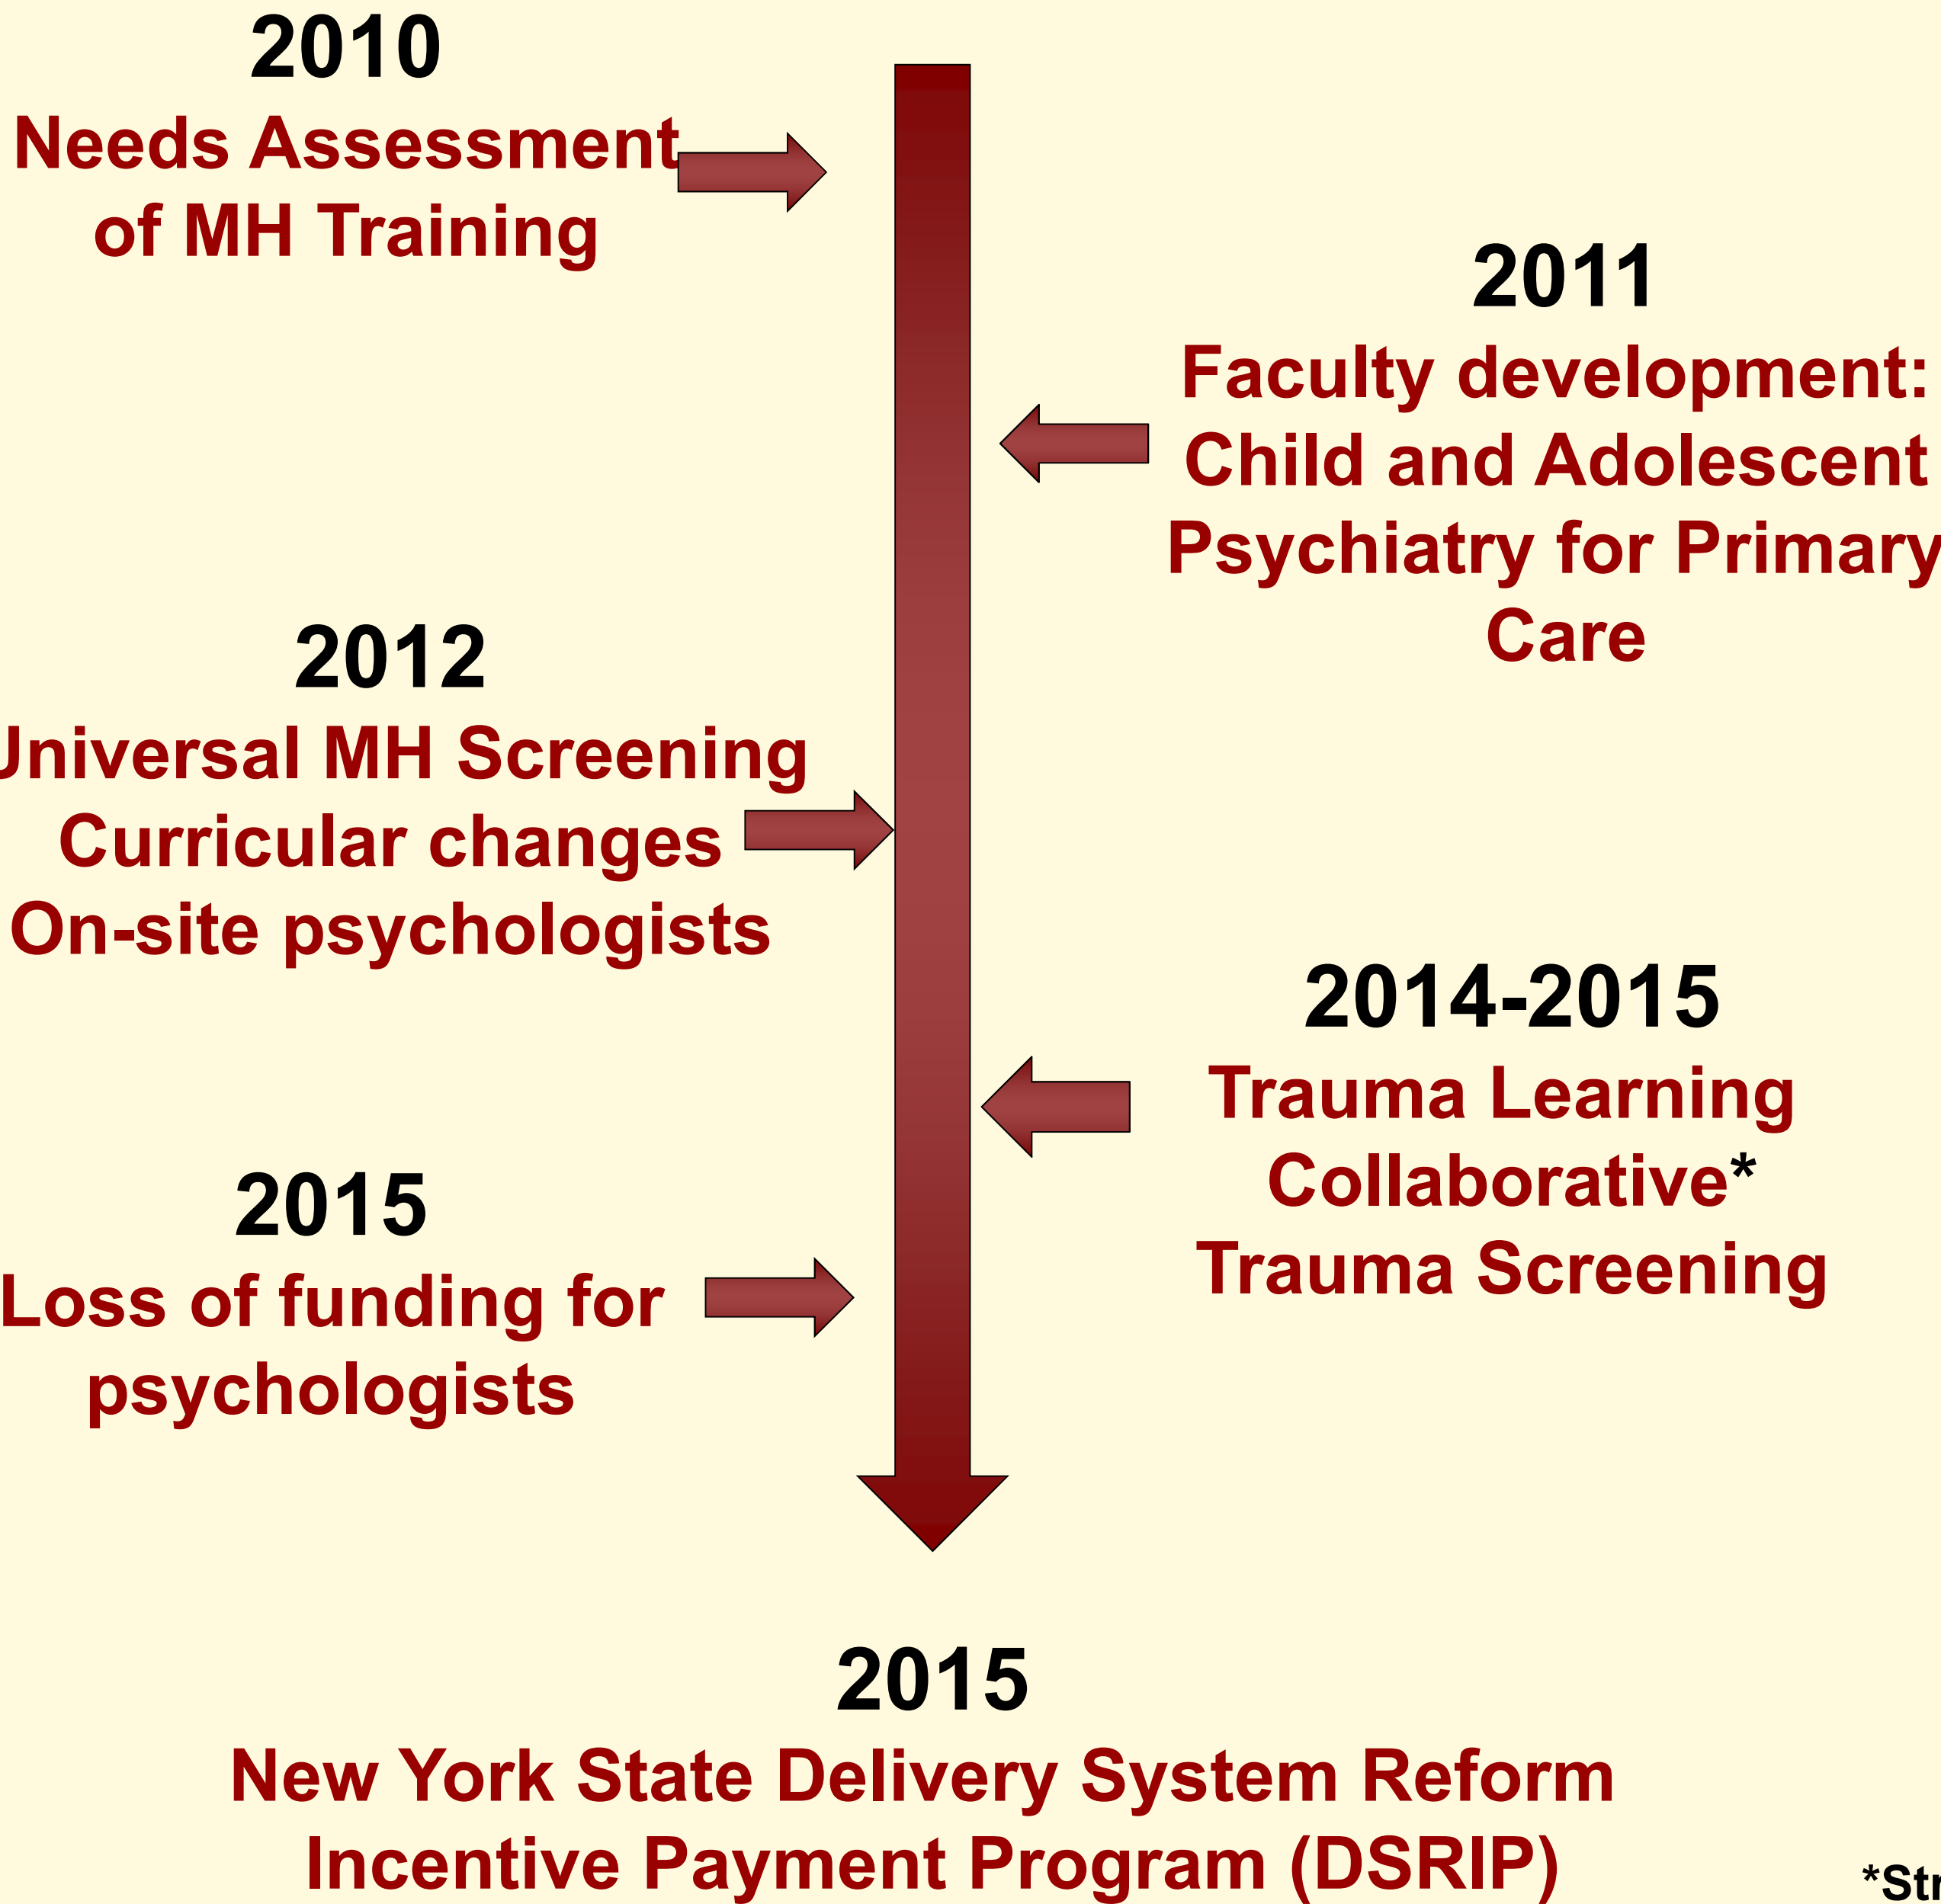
2010
Needs Assessment of MH Training

2011
Faculty development: Child and Adolescent Psychiatry for Primary Care

2012
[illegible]niversal MH Screening
Curricular changes
On-site psychologists

2014-2015
Trauma Learning Collaborative*
Trauma Screening

2015
Loss of funding for psychologists

2015
New York State Delivery System Reform Incentive Payment Program (DSRIP)

*St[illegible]